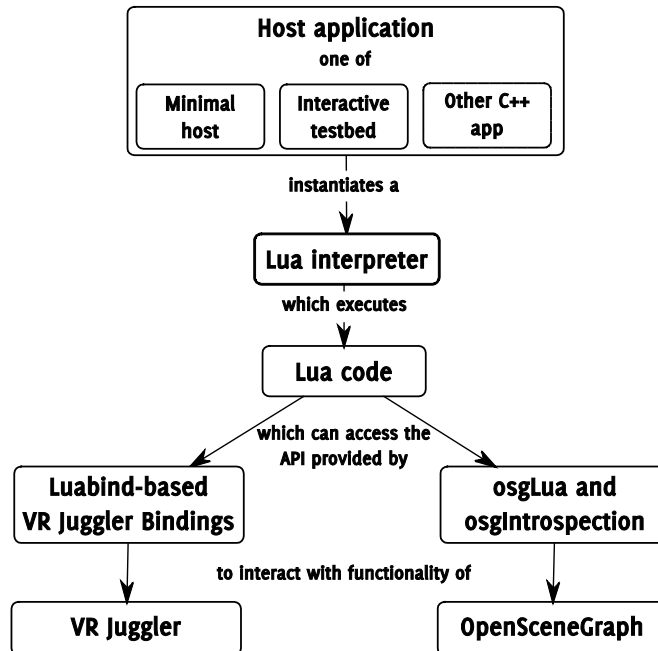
Host application
one of

Minimal host

Interactive testbed

Other C++ app

instantiates a

Lua interpreter

which executes

Lua code

which can access the API provided by

Luabind-based VR Juggler Bindings

osgLua and osgIntrospection

to interact with functionality of

VR Juggler

OpenSceneGraph